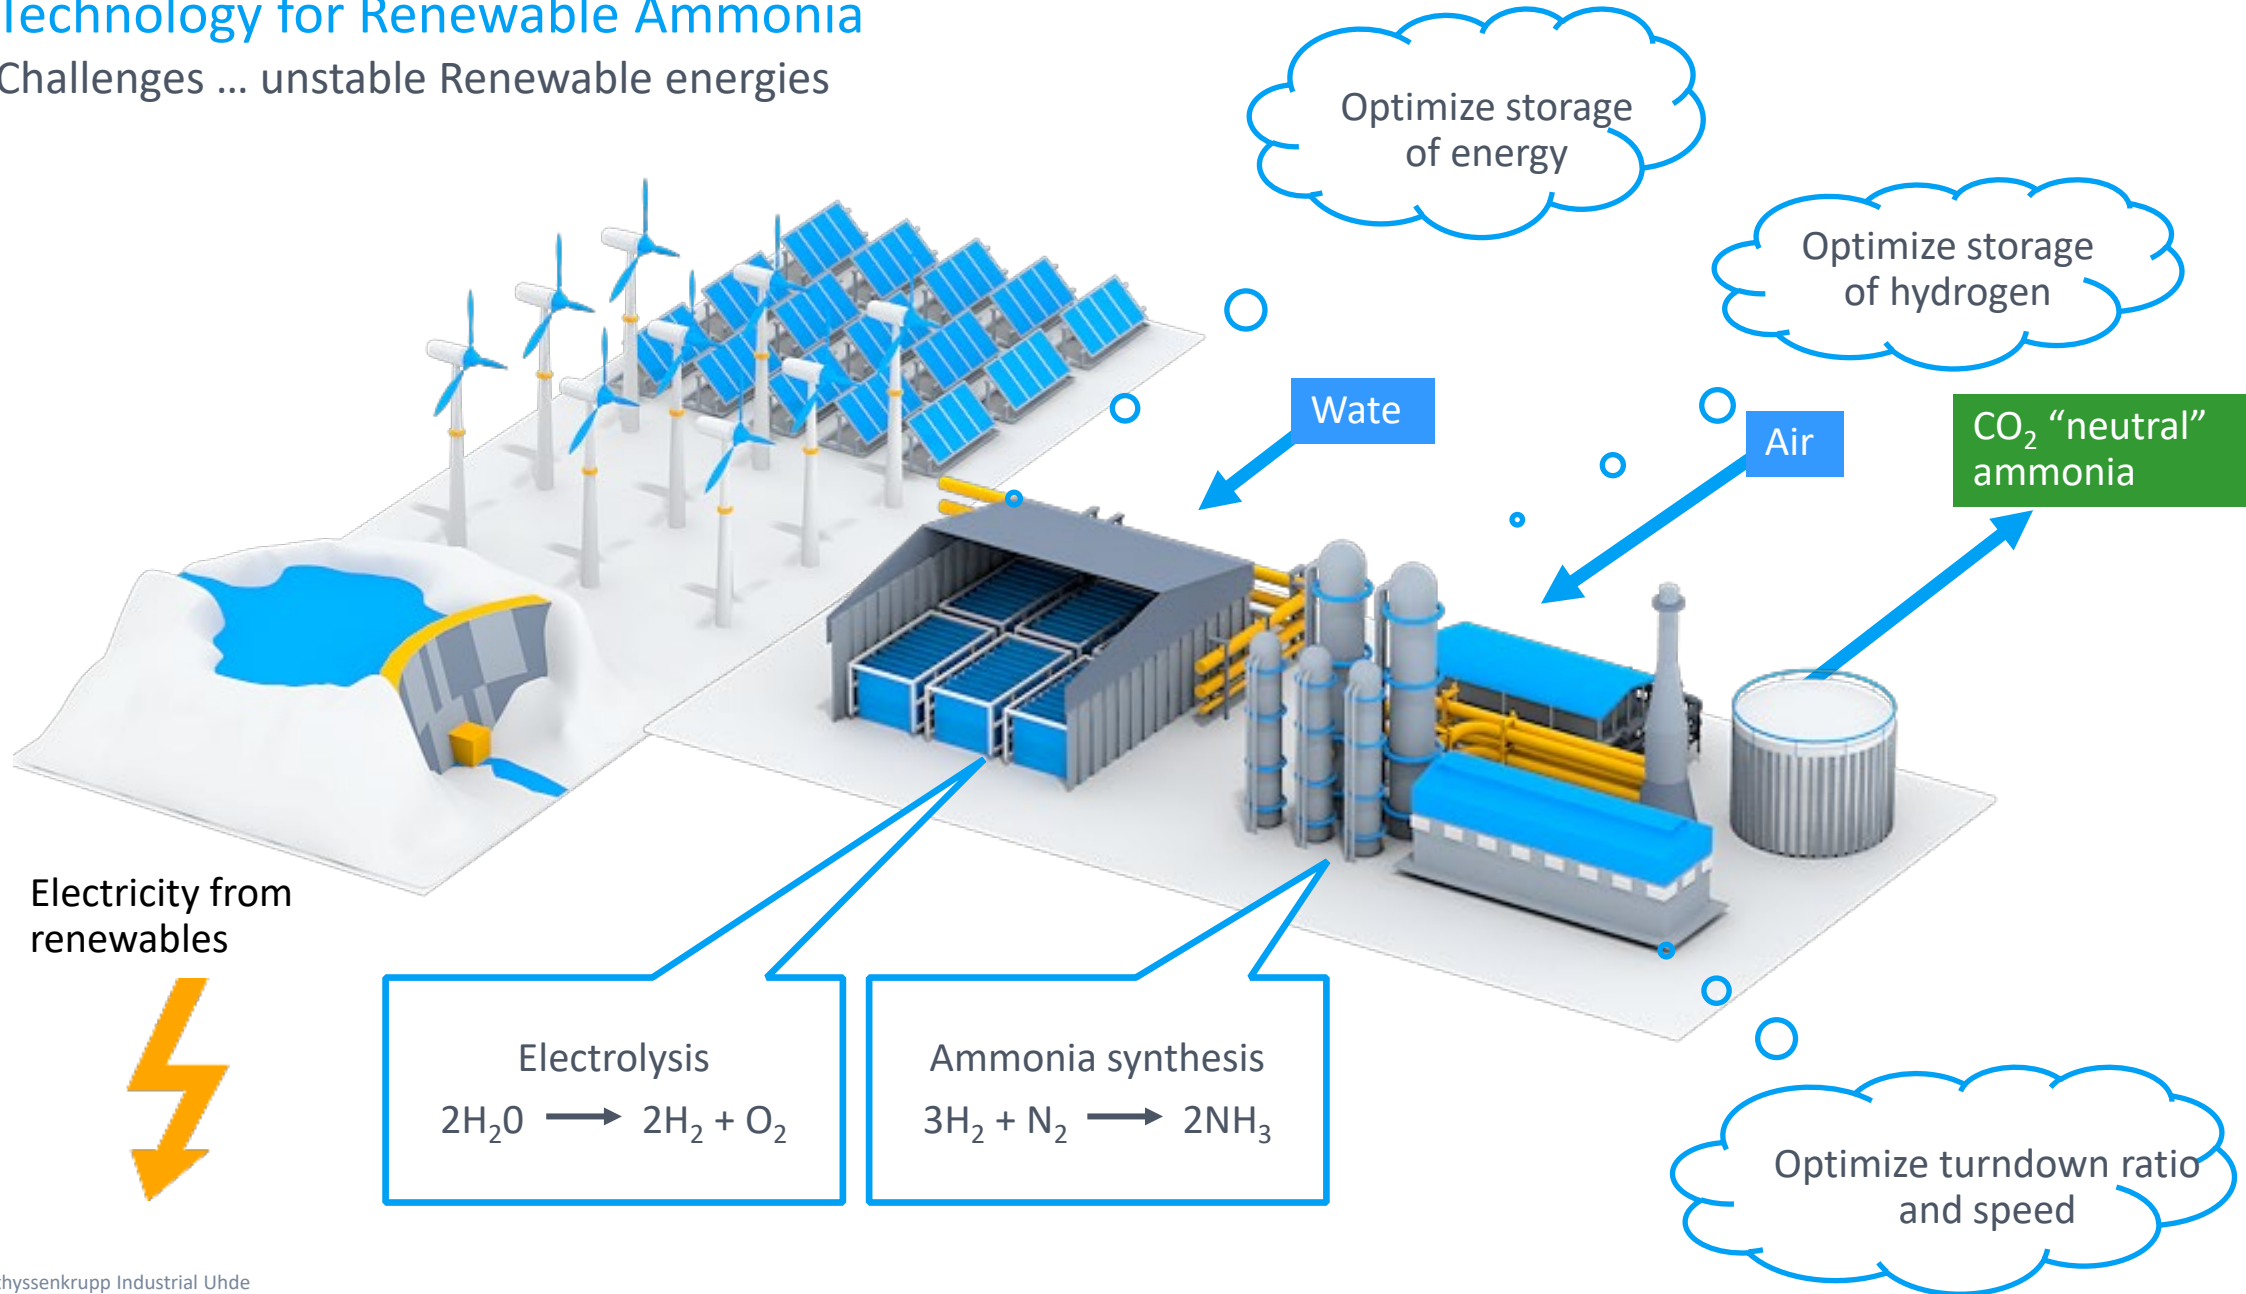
Technology for Renewable Ammonia
Challenges … unstable Renewable energies

Optimize storage of energy

Optimize storage of hydrogen

Wate

Air

$CO_2$ “neutral” ammonia

Electricity from renewables

Electrolysis
$2H_20 \longrightarrow 2H_2 + O_2$

Ammonia synthesis
$3H_2 + N_2 \longrightarrow 2NH_3$

Optimize turndown ratio and speed

thyssenkrupp Industrial Uhde